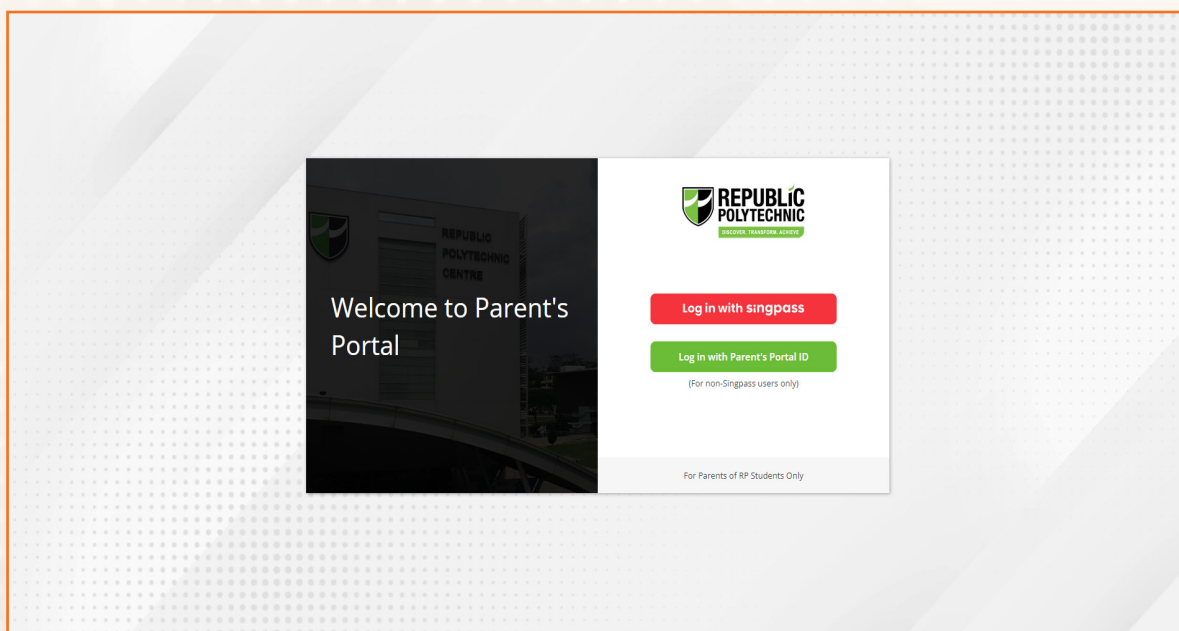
REPUBLIC POLYTECHNIC CENTRE

Welcome to Parent's Portal

REPUBLIC POLYTECHNIC
DISCOVER. TRANSFORM. ACHIEVE

Log in with singpass

Log in with Parent's Portal ID

(For non-Singpass users only)

For Parents of RP Students Only